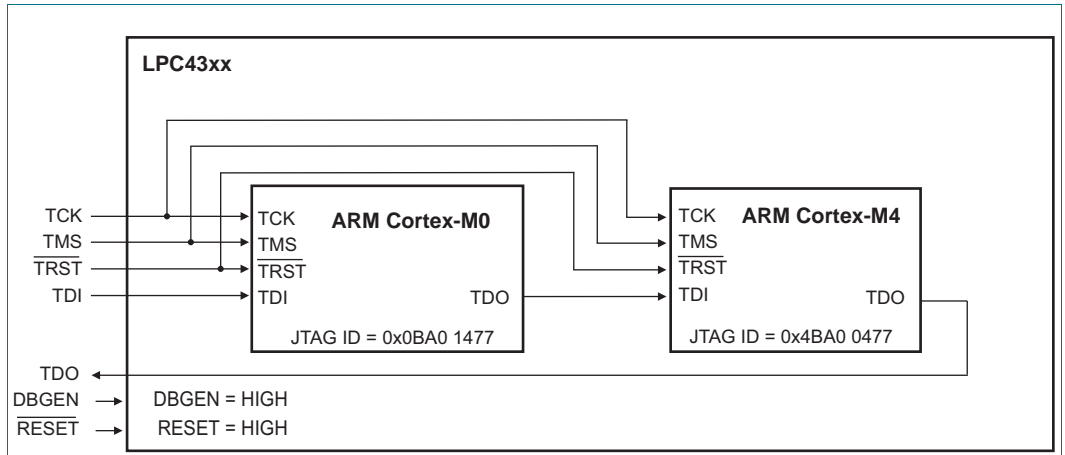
LPC43xx

TCK
TMS
$\overline{TRST}$
TDI

TCK
TMS
$\overline{TRST}$
TDI

ARM Cortex-M0

TDO

JTAG ID = 0x0BA0 1477

TCK
TMS
$\overline{TRST}$
TDI

ARM Cortex-M4

TDO

JTAG ID = 0x4BA0 0477

TDO
DBGEN
$\overline{RESET}$

DBGEN = HIGH
RESET = HIGH